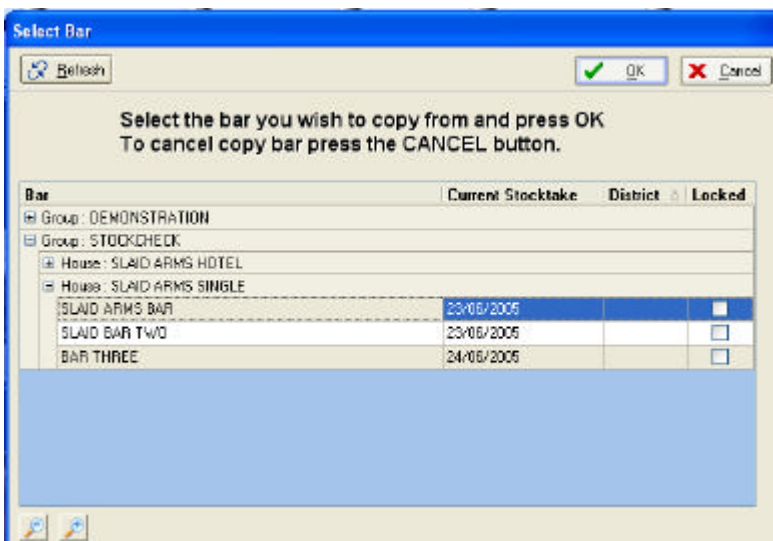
Select Bar

Refresh

OK

Cancel

Select the bar you wish to copy from and press OK
To cancel copy bar press the CANCEL button.

| Bar | Current Stocktake | District | Locked |
|---|---|---|---|
| Group : DEMONSTRATION | | | |
| Group : STOCKCHECK | | | |
| House : SLAID ARMS HOTEL | | | |
| House : SLAID ARMS SINGLE | | | |
| SLAID ARMS BAR | 23/06/2005 | | |
| SLAID BAR TWO | 23/06/2005 | | |
| BAR THREE | 24/06/2005 | | |